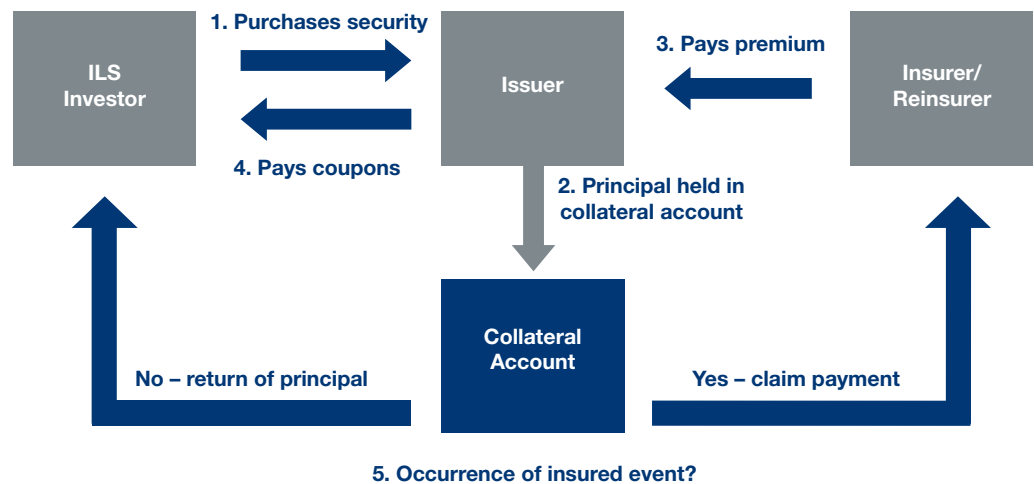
1. Purchases security

ILS Investor

Issuer

3. Pays premium

Insurer/ Reinsurer

4. Pays coupons

2. Principal held in collateral account

Collateral Account

No – return of principal

Yes – claim payment

5. Occurrence of insured event?